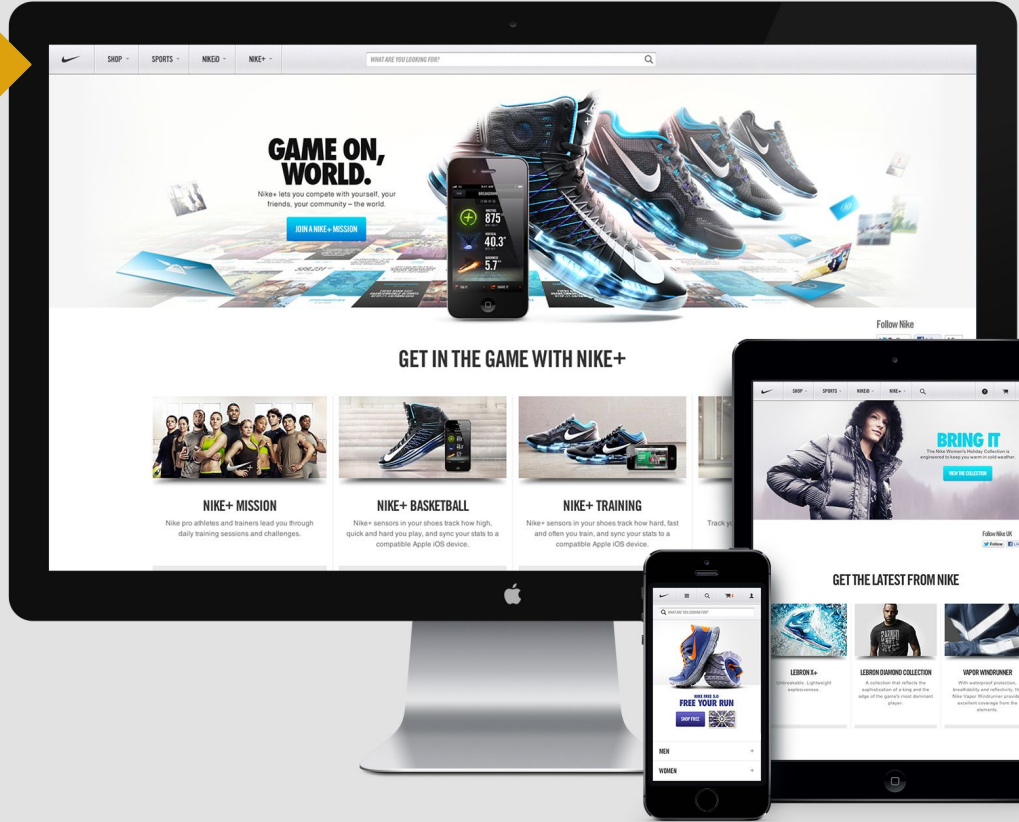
SHOP SPORTS NIKEiD NIKE+

WHAT ARE YOU LOOKING FOR?

GAME ON, WORLD.

Nike+ lets you compete with yourself, your friends, your community – the world.

JOIN A NIKE+ MISSION

875

40.3

5.7

Follow Nike

GET IN THE GAME WITH NIKE+

NIKE+ MISSION

Nike pro athletes and trainers lead you through daily training sessions and challenges.

NIKE+ BASKETBALL

Nike+ sensors in your shoes track how high, quick and hard you play, and sync your stats to a compatible Apple iOS device.

NIKE+ TRAINING

Nike+ sensors in your shoes track how hard, fast and often you train, and sync your stats to a compatible Apple iOS device.

Track y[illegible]

SHOP SPORTS NIKEiD NIKE+

BRING IT

The Nike Women's Holiday Collection is engineered to keep you warm in cold weather.

VIEW THE COLLECTION

Follow Nike UK

Follow

GET THE LATEST FROM NIKE

LEBRON X+

Unbeatable. Lightweight explosiveness.

LEBRON DIAMOND COLLECTION

A collection that reflects the sophistication of a king and the edge of the game's most dominant player.

VAPOR WINDRUNNER

With waterproof protection, breathability and reflectivity, the Nike Vapor Windrunner provides excellent coverage from the elements.

WHAT ARE YOU LOOKING FOR?

NIKE FREE 5.0

FREE YOUR RUN

SHOP FREE

MEN

WOMEN